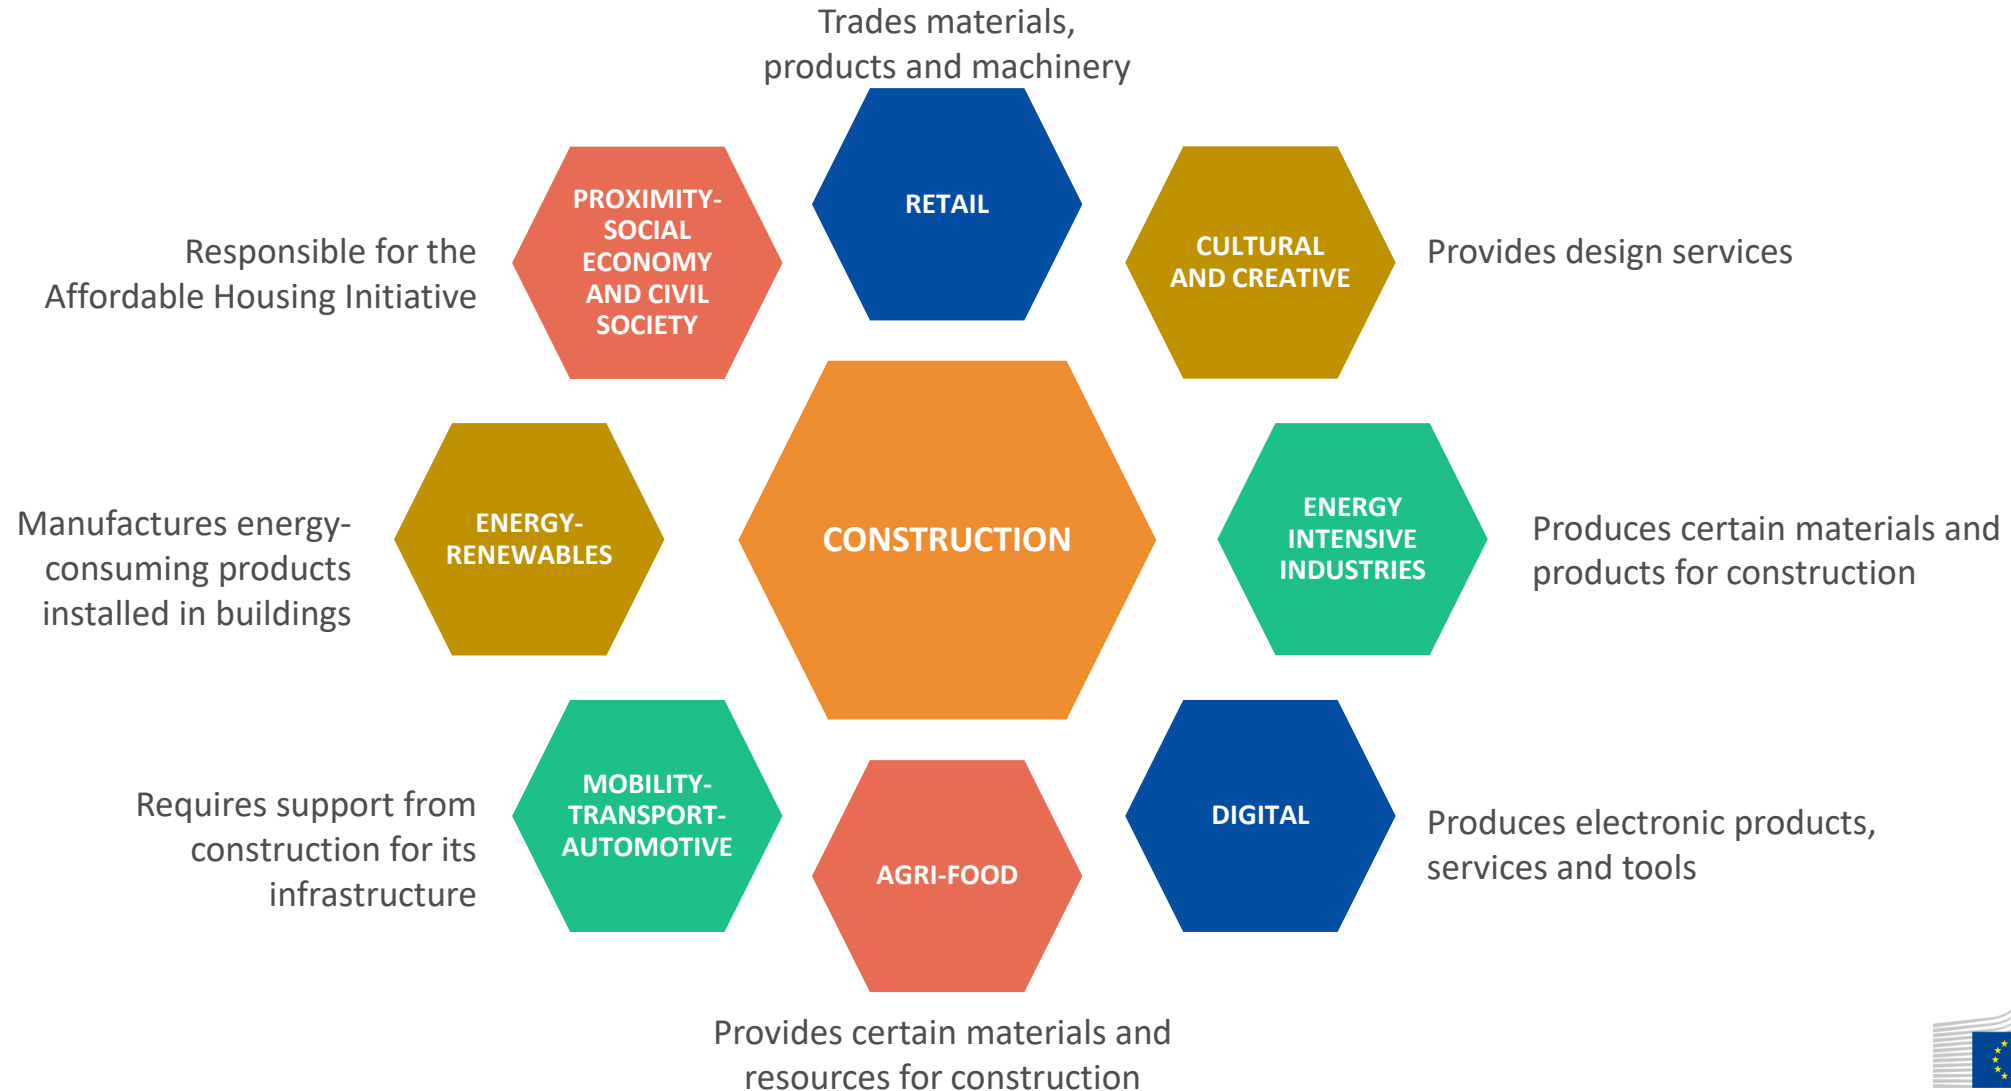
Trades materials, products and machinery

RETAIL

Responsible for the Affordable Housing Initiative

PROXIMITY-SOCIAL ECONOMY AND CIVIL SOCIETY

CULTURAL AND CREATIVE

Provides design services

Manufactures energy-consuming products installed in buildings

ENERGY-RENEWABLES

CONSTRUCTION

ENERGY INTENSIVE INDUSTRIES

Produces certain materials and products for construction

Requires support from construction for its infrastructure

MOBILITY-TRANSPORT-AUTOMOTIVE

AGRI-FOOD

DIGITAL

Produces electronic products, services and tools

Provides certain materials and resources for construction